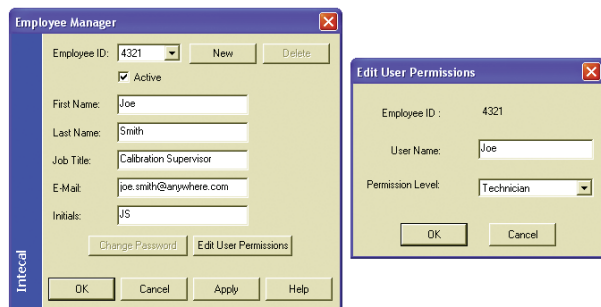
Employee Manager

Employee ID: 4321
New
Delete
Active

First Name: Joe
Last Name: Smith
Job Title: Calibration Supervisor
E-Mail: joe.smith@anywhere.com
Initials: JS

Change Password
Edit User Permissions

Intecal

OK
Cancel
Apply
Help

Edit User Permissions

Employee ID : 4321
User Name: Joe
Permission Level: Technician

OK
Cancel